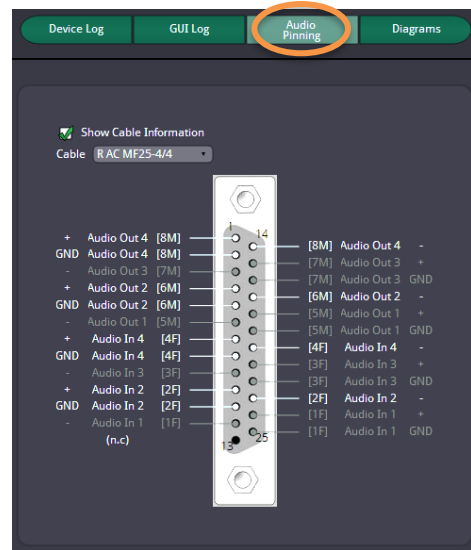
Device Log | GUI Log | Audio Pinning | Diagrams

Show Cable Information
Cable R AC MF25-4/4

+ Audio Out 4 [8M]
GND Audio Out 4 [8M]
- Audio Out 3 [7M]
+ Audio Out 2 [6M]
GND Audio Out 2 [6M]
- Audio Out 1 [5M]
+ Audio In 4 [4F]
GND Audio In 4 [4F]
- Audio In 3 [3F]
+ Audio In 2 [2F]
GND Audio In 2 [2F]
- Audio In 1 [1F]
(n.c)

1
14
13
25

[8M] Audio Out 4 -
[7M] Audio Out 3 +
[7M] Audio Out 3 GND
[6M] Audio Out 2 -
[5M] Audio Out 1 +
[5M] Audio Out 1 GND
[4F] Audio In 4 -
[3F] Audio In 3 +
[3F] Audio In 3 GND
[2F] Audio In 2 -
[1F] Audio In 1 +
[1F] Audio In 1 GND